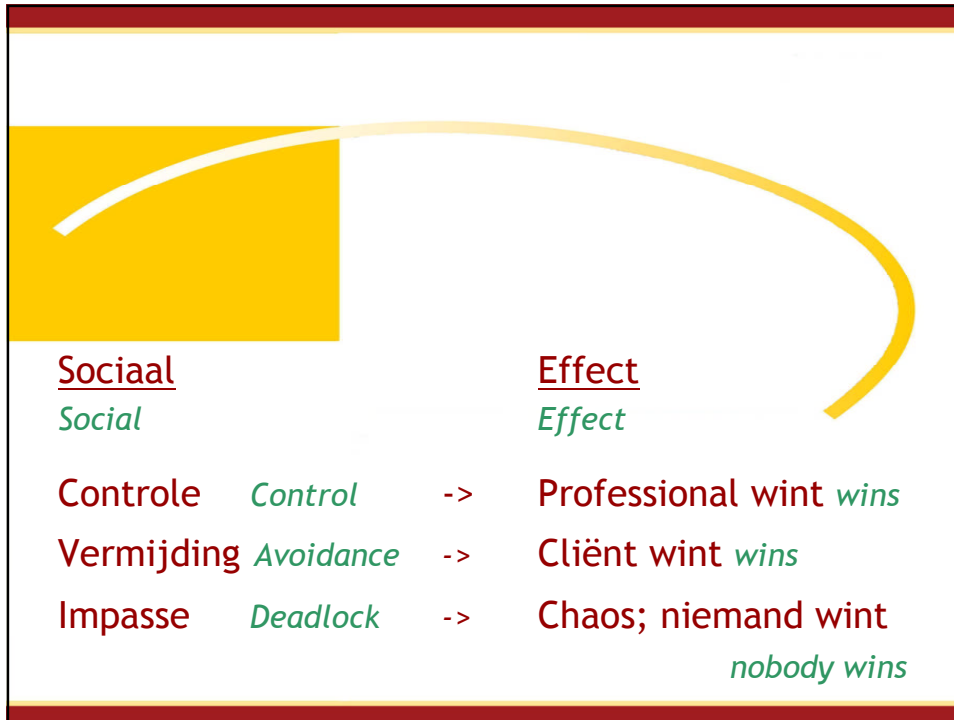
| Sociaal *Social* | | Effect *Effect* |
|---|---|---|
| Controle *Control* | -> | Professional wint *wins* |
| Vermijding *Avoidance* | -> | Cliënt wint *wins* |
| Impasse *Deadlock* | -> | Chaos; niemand wint *nobody wins* |